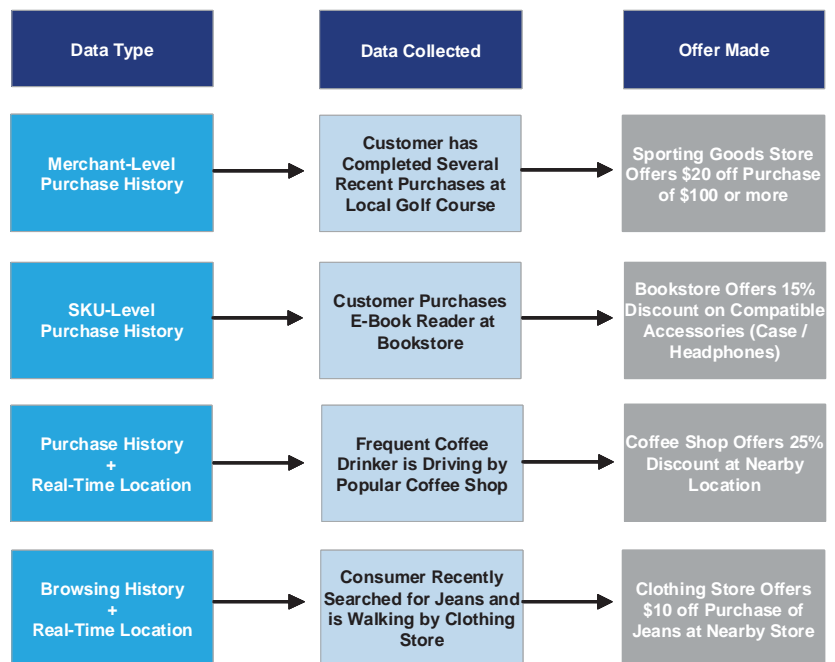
| Data Type | Data Collected | Offer Made |
|---|---|---|
| Merchant-Level Purchase History | Customer has Completed Several Recent Purchases at Local Golf Course | Sporting Goods Store Offers \$20 off Purchase of \$100 or more |
| SKU-Level Purchase History | Customer Purchases E-Book Reader at Bookstore | Bookstore Offers 15% Discount on Compatible Accessories (Case / Headphones) |
| Purchase History + Real-Time Location | Frequent Coffee Drinker is Driving by Popular Coffee Shop | Coffee Shop Offers 25% Discount at Nearby Location |
| Browsing History + Real-Time Location | Consumer Recently Searched for Jeans and is Walking by Clothing Store | Clothing Store Offers \$10 off Purchase of Jeans at Nearby Store |